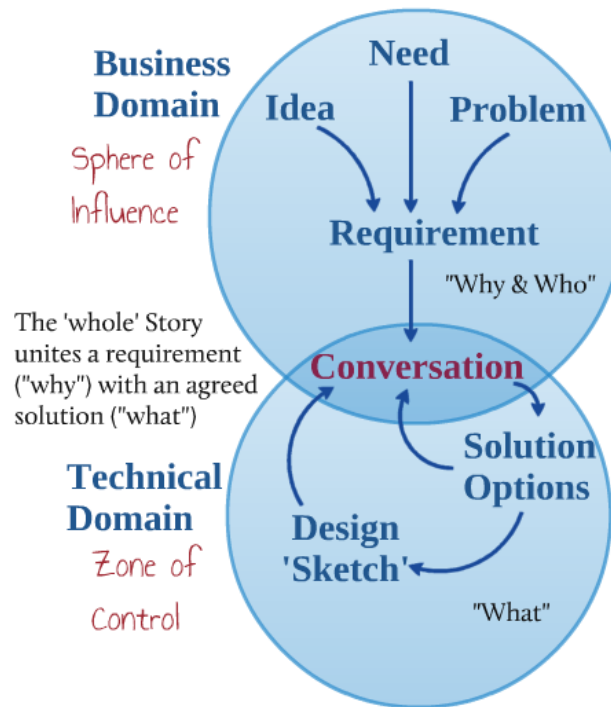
Business Domain

Sphere of Influence

Need

Idea

Problem

Requirement

"Why & Who"

The 'whole' Story unites a requirement ("why") with an agreed solution ("what")

Conversation

Solution Options

Technical Domain

Zone of Control

Design 'Sketch'

"What"